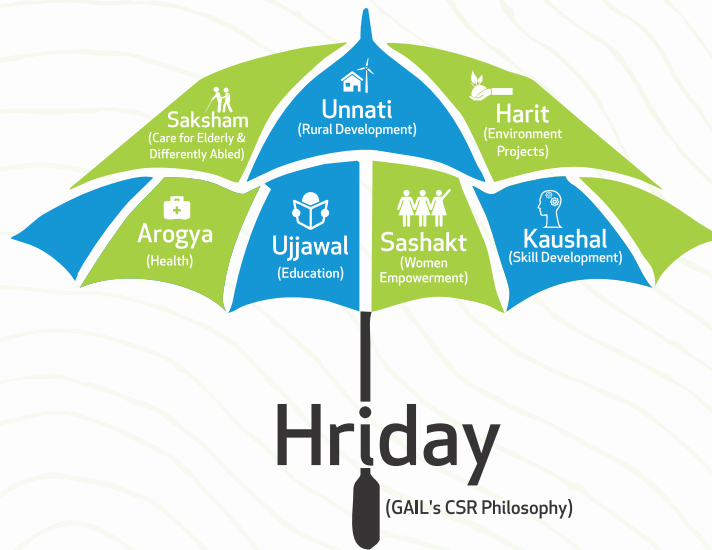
Saksham
(Care for Elderly & Differently Abled)

Unnati
(Rural Development)

Harit
(Environment Projects)

Arogya
(Health)

Ujjawal
(Education)

Sashakt
(Women Empowerment)

Kaushal
(Skill Development)

Hriday

(GAIL's CSR Philosophy)